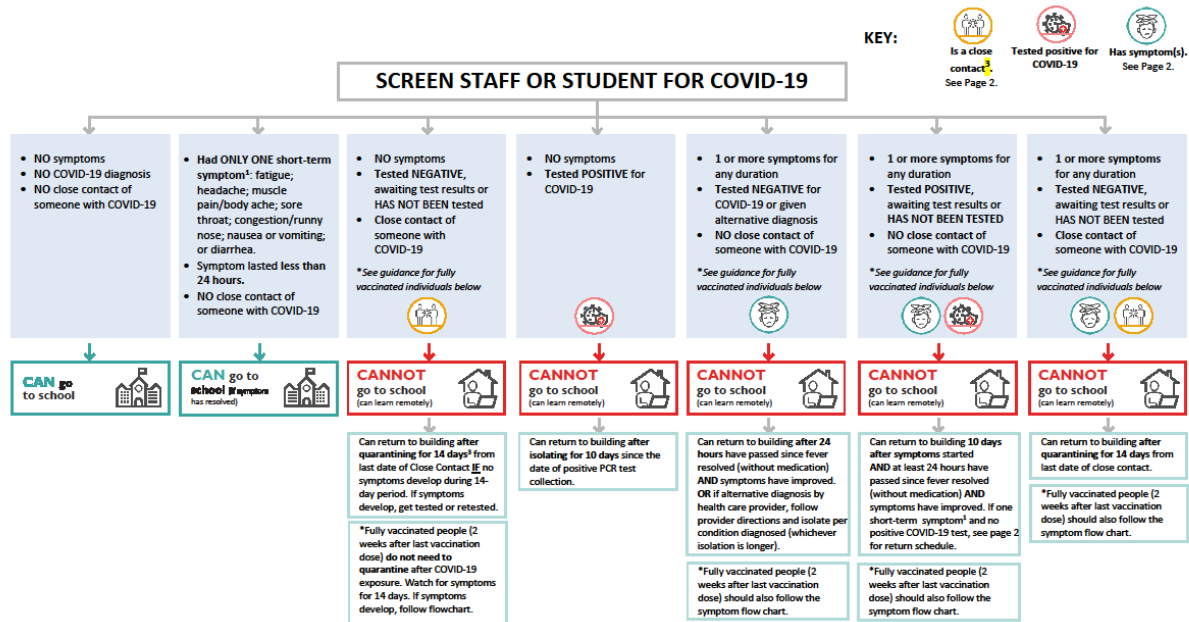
KEY:

Is a close contact$^3$. See Page 2.

Tested positive for COVID-19

Has symptom(s). See Page 2.

SCREEN STAFF OR STUDENT FOR COVID-19

• NO symptoms
• NO COVID-19 diagnosis
• NO close contact of someone with COVID-19

CAN go to school

• Had ONLY ONE short-term symptom$^1$: fatigue; headache; muscle pain/body ache; sore throat; congestion/runny nose; nausea or vomiting; or diarrhea.
• Symptom lasted less than 24 hours.
• NO close contact of someone with COVID-19

CAN go to school if symptom has resolved)

• NO symptoms
• Tested NEGATIVE, awaiting test results or HAS NOT BEEN tested
• Close contact of someone with COVID-19

*See guidance for fully vaccinated individuals below

CANNOT go to school (can learn remotely)

Can return to building after quarantining for 14 days$^3$ from last date of Close Contact IF no symptoms develop during 14-day period. If symptoms develop, get tested or retested.

*Fully vaccinated people (2 weeks after last vaccination dose) do not need to quarantine after COVID-19 exposure. Watch for symptoms for 14 days. If symptoms develop, follow flowchart.

• NO symptoms
• Tested POSITIVE for COVID-19

CANNOT go to school (can learn remotely)

Can return to building after isolating for 10 days since the date of positive PCR test collection.

• 1 or more symptoms for any duration
• Tested NEGATIVE for COVID-19 or given alternative diagnosis
• NO close contact of someone with COVID-19

*See guidance for fully vaccinated individuals below

CANNOT go to school (can learn remotely)

Can return to building after 24 hours have passed since fever resolved (without medication) AND symptoms have improved. OR if alternative diagnosis by health care provider, follow provider directions and isolate per condition diagnosed (whichever isolation is longer).

*Fully vaccinated people (2 weeks after last vaccination dose) should also follow the symptom flow chart.

• 1 or more symptoms for any duration
• Tested POSITIVE, awaiting test results or HAS NOT BEEN TESTED
• NO close contact of someone with COVID-19

*See guidance for fully vaccinated individuals below

CANNOT go to school (can learn remotely)

Can return to building 10 days after symptoms started AND at least 24 hours have passed since fever resolved (without medication) AND symptoms have improved. If one short-term symptom$^1$ and no positive COVID-19 test, see page 2 for return schedule.

*Fully vaccinated people (2 weeks after last vaccination dose) should also follow the symptom flow chart.

• 1 or more symptoms for any duration
• Tested NEGATIVE, awaiting test results or HAS NOT BEEN tested
• Close contact of someone with COVID-19

*See guidance for fully vaccinated individuals below

CANNOT go to school (can learn remotely)

Can return to building after quarantining for 14 days from last date of close contact.

*Fully vaccinated people (2 weeks after last vaccination dose) should also follow the symptom flow chart.